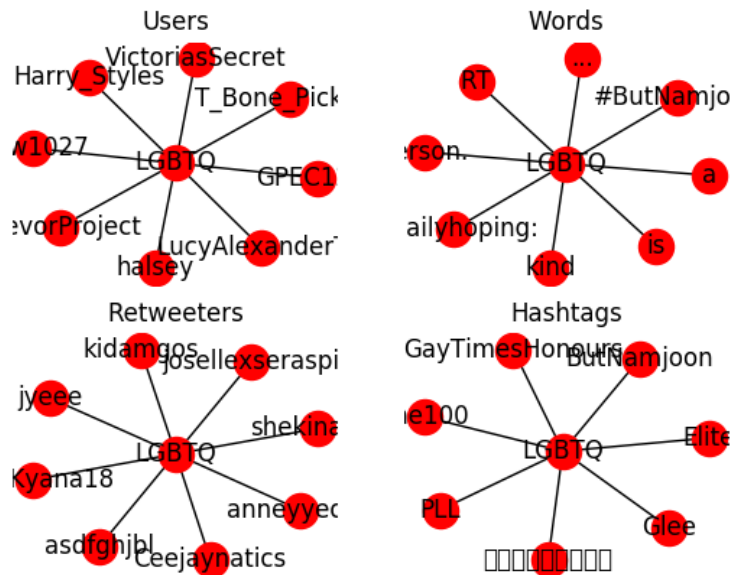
Users

VictoriasSecret
Harry_Styles
T_Bone_Pick
w1027
LGBTQ
GPEC1
evorProject
LucyAlexander
halsey

Words

...
RT
#ButNamjo
erson.
LGBTQ
a
ailyhoping:
is
kind

Retweeters

kidamgos
josellexseraspi
jyeee
shekina
LGBTQ
Kyana18
anneyyec
asdfghjbl
Ceejaynatics

Hashtags

GayTimesHonours
ButNamjoon
e100
LGBTQ
Elite
PLL
Glee
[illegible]